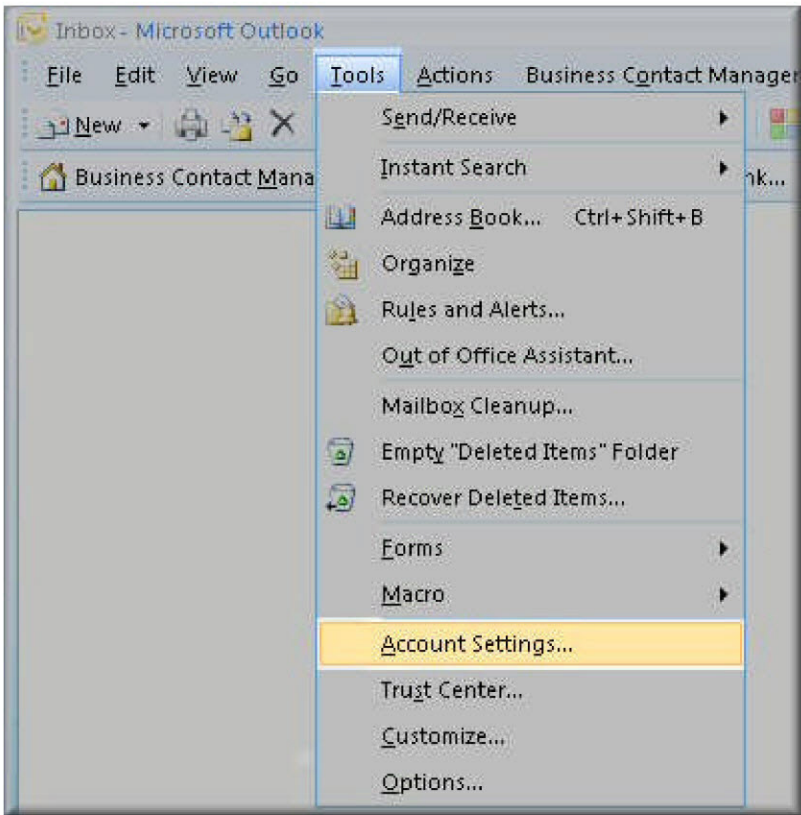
Inbox - Microsoft Outlook

File Edit View Go Tools Actions Business Contact Manager

New

Business Contact Mana

nk...

Send/Receive

Instant Search

Address Book... Ctrl+Shift+B

Organize

Rules and Alerts...

Out of Office Assistant...

Mailbox Cleanup...

Empty "Deleted Items" Folder

Recover Deleted Items...

Forms

Macro

Account Settings...

Trust Center...

Customize...

Options...